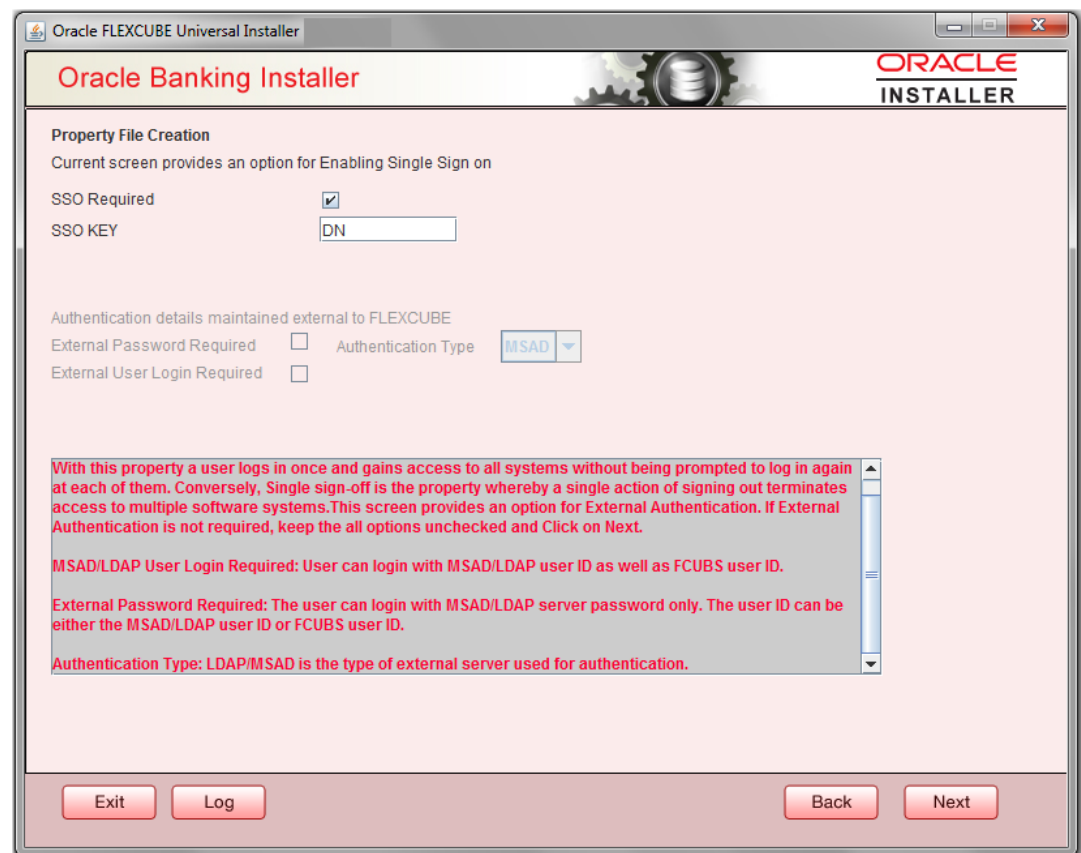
Oracle FLEXCUBE Universal Installer

Oracle Banking Installer

ORACLE
INSTALLER

Property File Creation

Current screen provides an option for Enabling Single Sign on

SSO Required ✔

SSO KEY DN

Authentication details maintained external to FLEXCUBE

External Password Required

Authentication Type MSAD

External User Login Required

With this property a user logs in once and gains access to all systems without being prompted to log in again at each of them. Conversely, Single sign-off is the property whereby a single action of signing out terminates access to multiple software systems.This screen provides an option for External Authentication. If External Authentication is not required, keep the all options unchecked and Click on Next.

MSAD/LDAP User Login Required: User can login with MSAD/LDAP user ID as well as FCUBS user ID.

External Password Required: The user can login with MSAD/LDAP server password only. The user ID can be either the MSAD/LDAP user ID or FCUBS user ID.

Authentication Type: LDAP/MSAD is the type of external server used for authentication.

Exit

Log

Back

Next